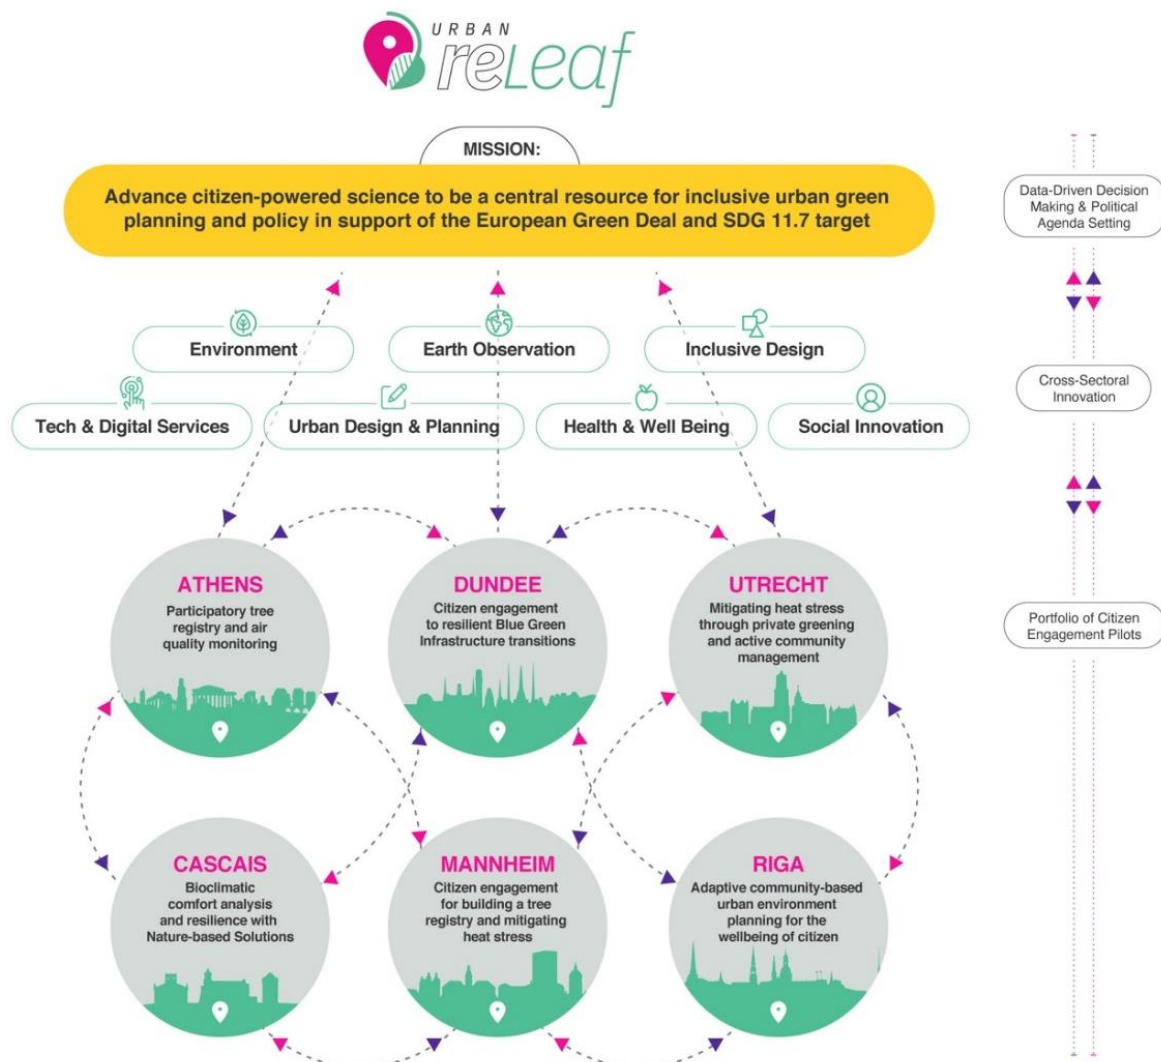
URBAN reLeaf

MISSION:

Advance citizen-powered science to be a central resource for inclusive urban green planning and policy in support of the European Green Deal and SDG 11.7 target

Environment

Earth Observation

Inclusive Design

Tech & Digital Services

Urban Design & Planning

Health & Well Being

Social Innovation

ATHENS
Participatory tree registry and air quality monitoring

DUNDEE
Citizen engagement to resilient Blue Green Infrastructure transitions

UTRECHT
Mitigating heat stress through private greening and active community management

CASCAIS
Bioclimatic comfort analysis and resilience with Nature-based Solutions

MANNHEIM
Citizen engagement for building a tree registry and mitigating heat stress

RIGA
Adaptive community-based urban environment planning for the wellbeing of citizen

Data-Driven Decision Making & Political Agenda Setting

Cross-Sectoral Innovation

Portfolio of Citizen Engagement Pilots